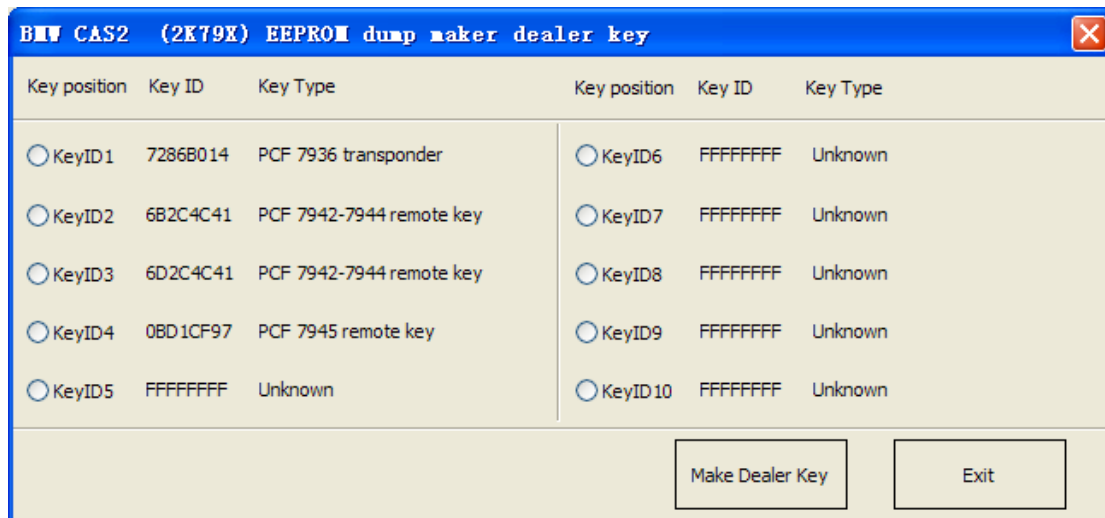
BMW CAS2 (2K79X) EEPROM dump maker dealer key

| Key position | Key ID | Key Type |
|---|---|---|
| KeyID1 | 7286B014 | PCF 7936 transponder |
| KeyID2 | 6B2C4C41 | PCF 7942-7944 remote key |
| KeyID3 | 6D2C4C41 | PCF 7942-7944 remote key |
| KeyID4 | 0BD1CF97 | PCF 7945 remote key |
| KeyID5 | FFFFFFFF | Unknown |

| Key position | Key ID | Key Type |
|---|---|---|
| KeyID6 | FFFFFFFF | Unknown |
| KeyID7 | FFFFFFFF | Unknown |
| KeyID8 | FFFFFFFF | Unknown |
| KeyID9 | FFFFFFFF | Unknown |
| KeyID10 | FFFFFFFF | Unknown |

Make Dealer Key

Exit